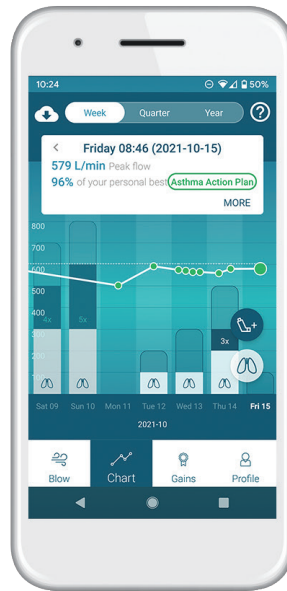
10:24
50%
Week
Quarter
Year
?
<
Friday 08:46 (2021-10-15)
579 L/min Peak flow
96% of your personal best
Asthma Action Plan
MORE
800
700
600
500
4x
5x
3x
Sat 09
Sun 10
Mon 11
Tue 12
Wed 13
Thu 14
Fri 15
2021-10
Blow
Chart
Gains
Profile